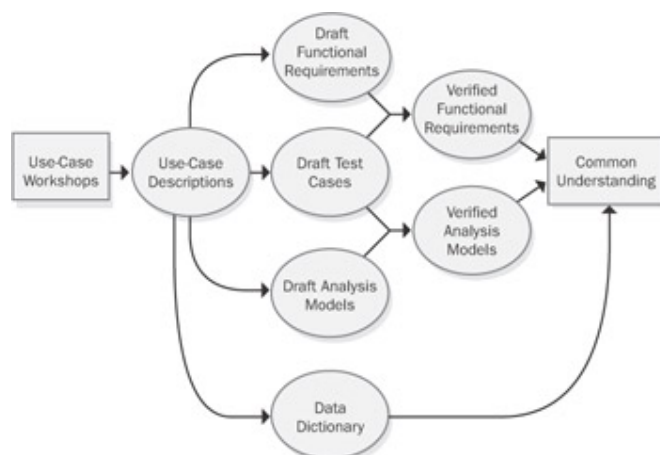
Use-Case Workshops

Use-Case Descriptions

Draft Functional Requirements

Draft Test Cases

Draft Analysis Models

Data Dictionary

Verified Functional Requirements

Verified Analysis Models

Common Understanding